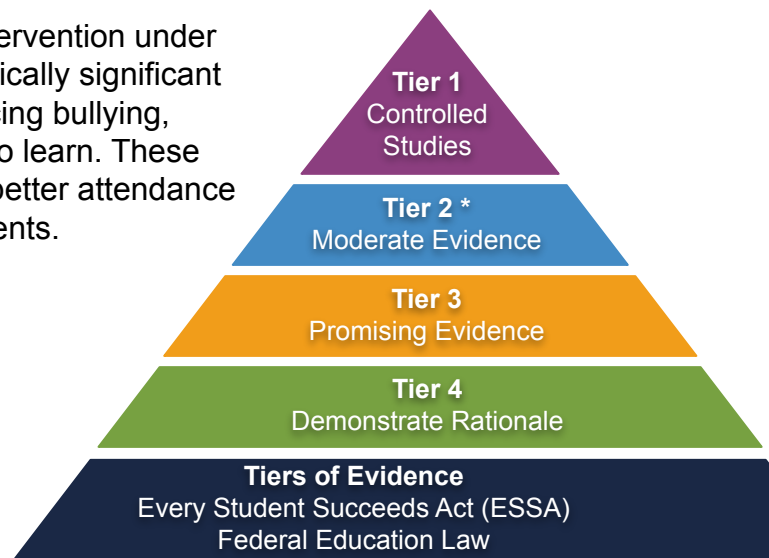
ervention under ically significant ing bullying, o learn. These better attendance ents.

**Tier 1**
Controlled Studies

**Tier 2 ***
Moderate Evidence

**Tier 3**
Promising Evidence

**Tier 4**
Demonstrate Rationale

**Tiers of Evidence**
Every Student Succeeds Act (ESSA)
Federal Education Law